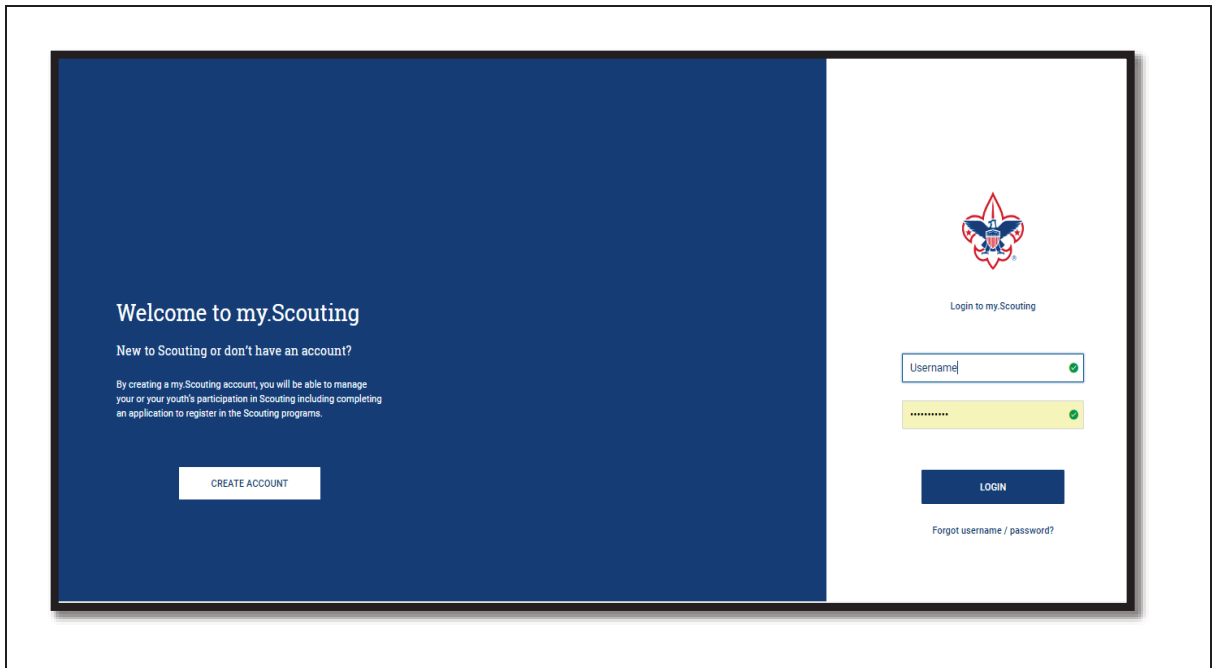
Welcome to my.Scouting

New to Scouting or don't have an account?

By creating a my.Scouting account, you will be able to manage your or your youth's participation in Scouting including completing an application to register in the Scouting programs.

CREATE ACCOUNT

Login to my.Scouting

Username

••••••••••••

LOGIN

Forgot username / password?